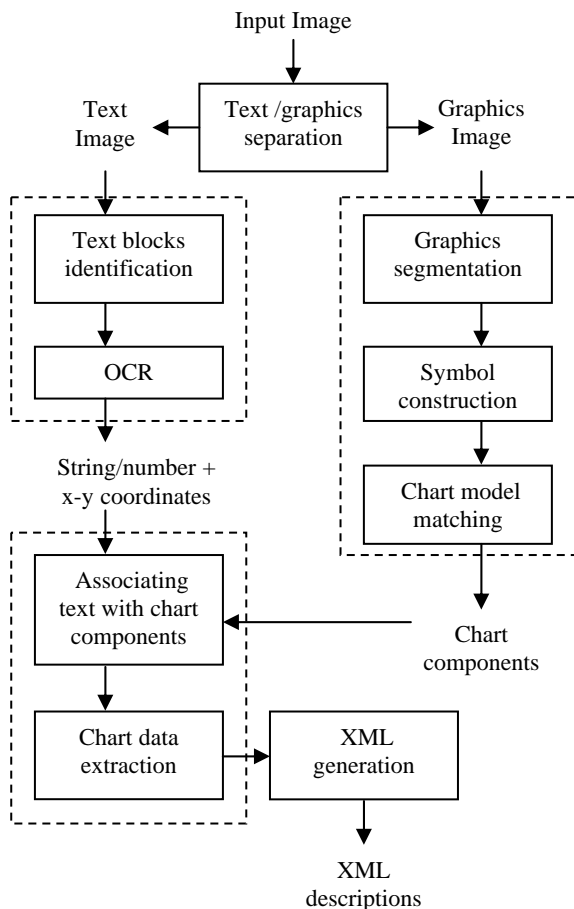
Input Image

Text /graphics separation

Text Image

Graphics Image

Text blocks identification

OCR

String/number + x-y coordinates

Graphics segmentation

Symbol construction

Chart model matching

Associating text with chart components

Chart components

Chart data extraction

XML generation

XML descriptions